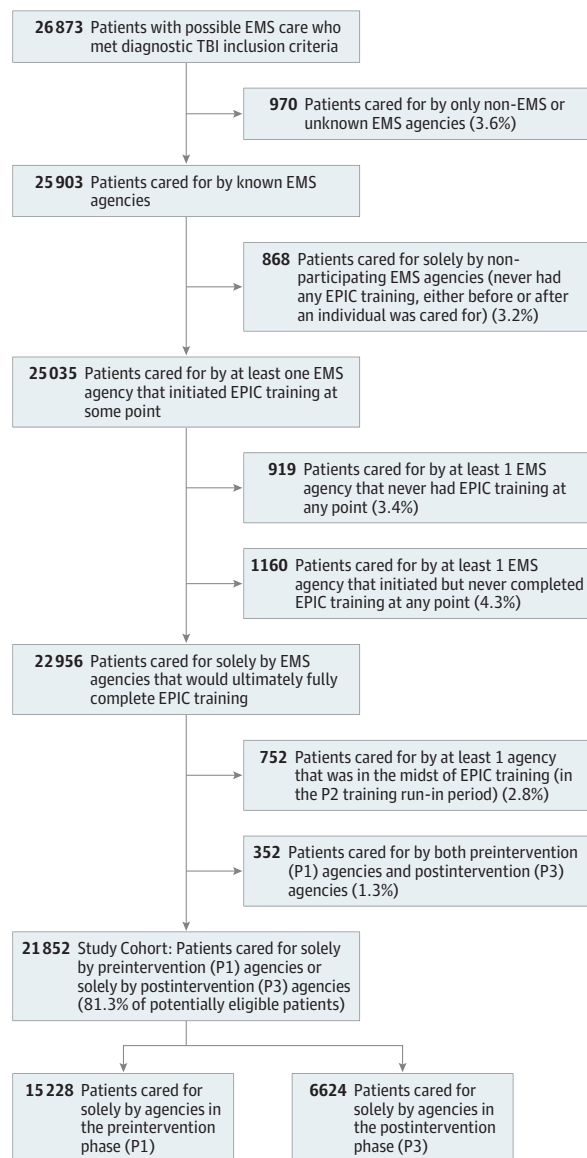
26 873 Patients with possible EMS care who met diagnostic TBI inclusion criteria

970 Patients cared for by only non-EMS or unknown EMS agencies (3.6%)

25 903 Patients cared for by known EMS agencies

868 Patients cared for solely by nonparticipating EMS agencies (never had any EPIC training, either before or after an individual was cared for) (3.2%)

25 035 Patients cared for by at least one EMS agency that initiated EPIC training at some point

919 Patients cared for by at least 1 EMS agency that never had EPIC training at any point (3.4%)

1160 Patients cared for by at least 1 EMS agency that initiated but never completed EPIC training at any point (4.3%)

22 956 Patients cared for solely by EMS agencies that would ultimately fully complete EPIC training

752 Patients cared for by at least 1 agency that was in the midst of EPIC training (in the P2 training run-in period) (2.8%)

352 Patients cared for by both preintervention (P1) agencies and postintervention (P3) agencies (1.3%)

21 852 Study Cohort: Patients cared for solely by preintervention (P1) agencies or solely by postintervention (P3) agencies (81.3% of potentially eligible patients)

15 228 Patients cared for solely by agencies in the preintervention phase (P1)

6624 Patients cared for solely by agencies in the postintervention phase (P3)